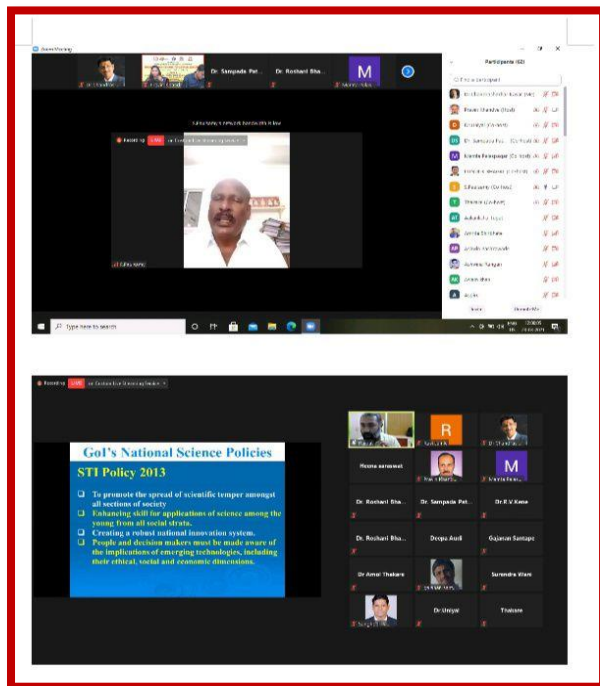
Zoom Meeting

Dr. Sampada Pat...
Dr. Roshani Bha...
M

Participants (62)

Recording LIVE on Facebook Live Streaming Service

Type here to search

Recording LIVE on Facebook Live Streaming Service

GoI's National Science Policies

STI Policy 2013

❑ To promote the spread of scientific temper amongst all sections of society
❑ Enhancing skill for applications of science among the young from all social strata.
❑ Creating a robust national innovation system.
❑ People and decision makers must be made aware of the implications of emerging technologies, including their ethical, social and economic dimensions.

R
Rekha saraswat
Dr. Roshani Bha...
Dr. Sampada Pat...
Dr. R.V. Kene
Dr. Roshani Bha...
Deepa Audi
Gajanan Santape
Dr Amol Thakare
Surendra Wani
Dr.Uniyal
Thakare
M